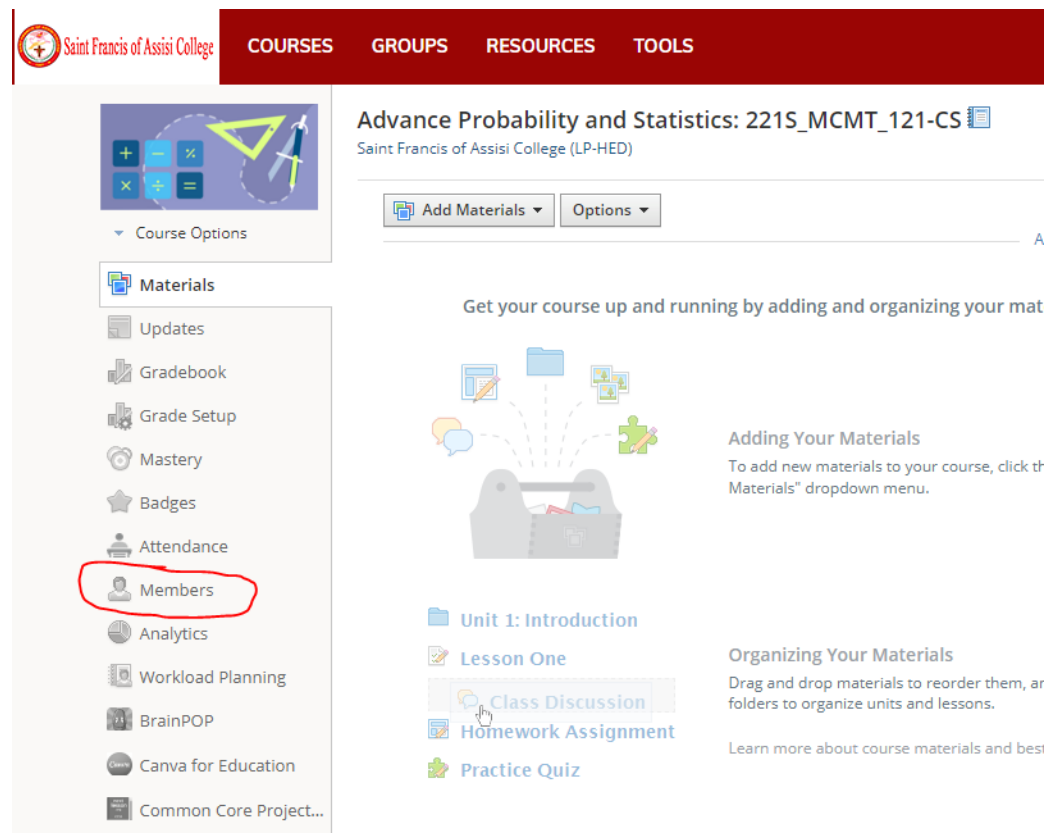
Saint Francis of Assisi College

COURSES GROUPS RESOURCES TOOLS

+ − × ÷ =

Course Options

Materials
Updates
Gradebook
Grade Setup
Mastery
Badges
Attendance
Members
Analytics
Workload Planning
BrainPOP
Canva for Education
Common Core Project...

Advance Probability and Statistics: 221S_MCMT_121-CS
Saint Francis of Assisi College (LP-HED)

Add Materials ▾ Options ▾

A

Get your course up and running by adding and organizing your mat

Adding Your Materials
To add new materials to your course, click th Materials" dropdown menu.

Unit 1: Introduction
Lesson One
Class Discussion
Homework Assignment
Practice Quiz

Organizing Your Materials
Drag and drop materials to reorder them, ar folders to organize units and lessons.

Learn more about course materials and best